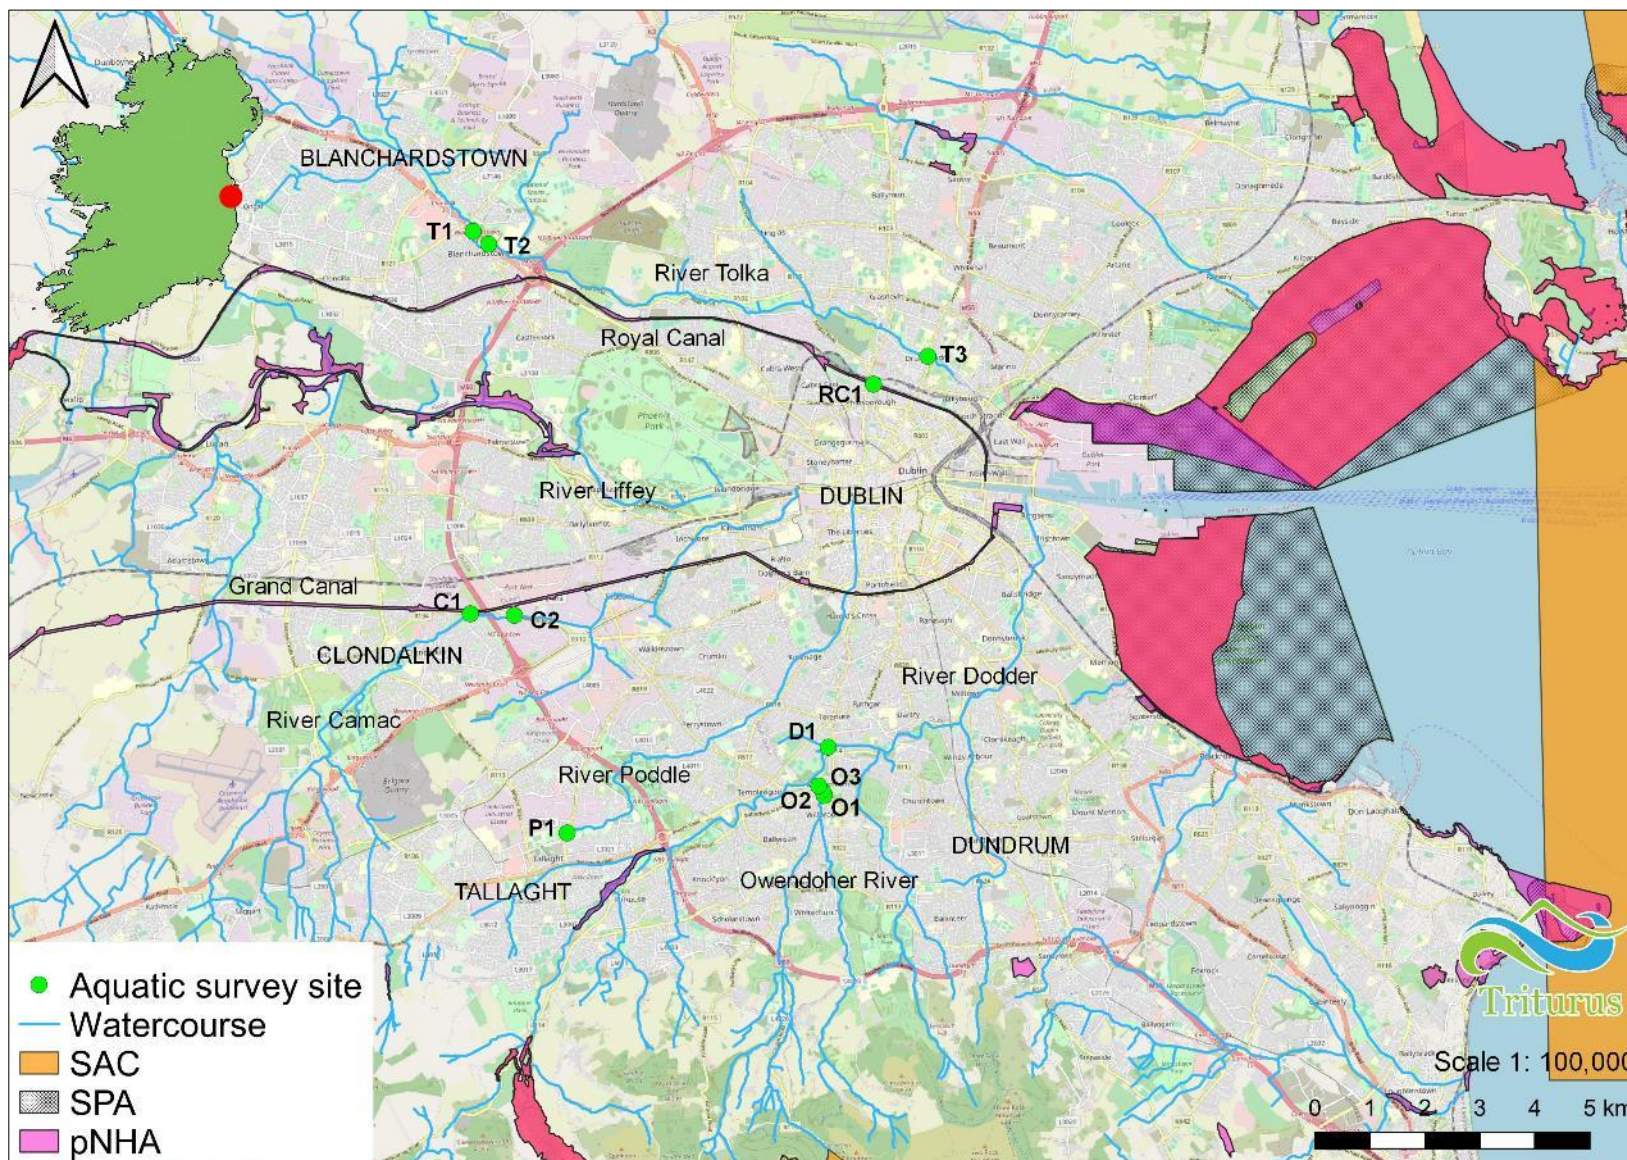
BLANCHARDSTOWN
T1
T2
River Tolka
Royal Canal
T3
RC1
River Liffey
DUBLIN
Grand Canal
C1
C2
CLONDALKIN
River Dodder
River Camac
D1
River Poddle
O3
O2
O1
P1
DUNDRUM
TALLAGHT
Owendoher River
Triturus
Aquatic survey site
Watercourse
SAC
SPA
pNHA
Scale 1: 100,000
0 1 2 3 4 5 km